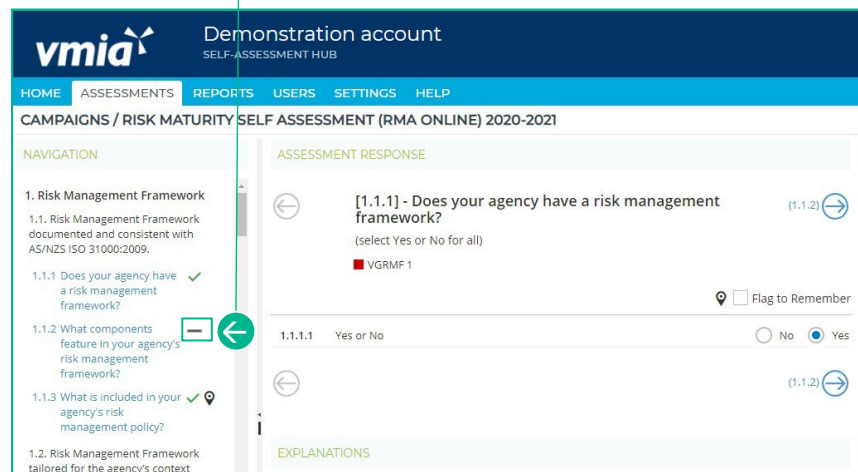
vmia

Demonstration account
SELF-ASSESSMENT HUB

HOME ASSESSMENTS REPORTS USERS SETTINGS HELP

CAMPAIGNS / RISK MATURITY SELF ASSESSMENT (RMA ONLINE) 2020-2021

NAVIGATION

1. Risk Management Framework

1.1. Risk Management Framework documented and consistent with AS/NZS ISO 31000:2009.

1.1.1 Does your agency have a risk management framework?

1.1.2 What components feature in your agency's risk management framework?

1.1.3 What is included in your agency's risk management policy?

1.2. Risk Management Framework tailored for the agency's context

ASSESSMENT RESPONSE

[1.1.1] - Does your agency have a risk management framework?

(select Yes or No for all)

VGRMF 1

(1.1.2)

Flag to Remember

1.1.1.1 Yes or No

No Yes

(1.1.2)

EXPLANATIONS